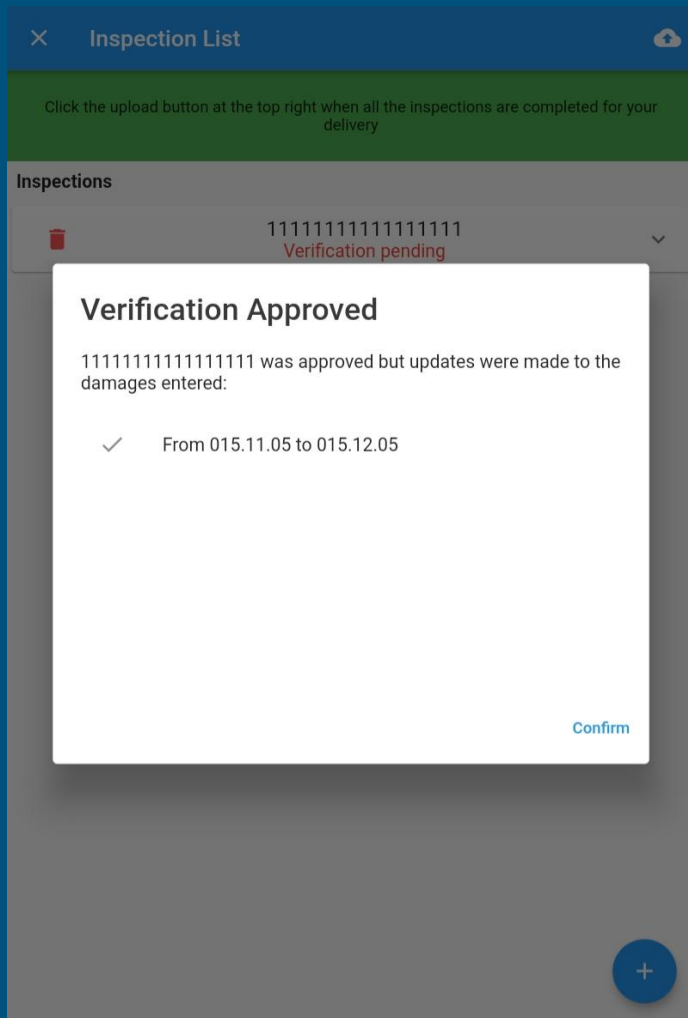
Inspection List

Click the upload button at the top right when all the inspections are completed for your delivery

Inspections

11111111111111111
Verification pending

Verification Approved

11111111111111111 was approved but updates were made to the damages entered:

From 015.11.05 to 015.12.05

Confirm